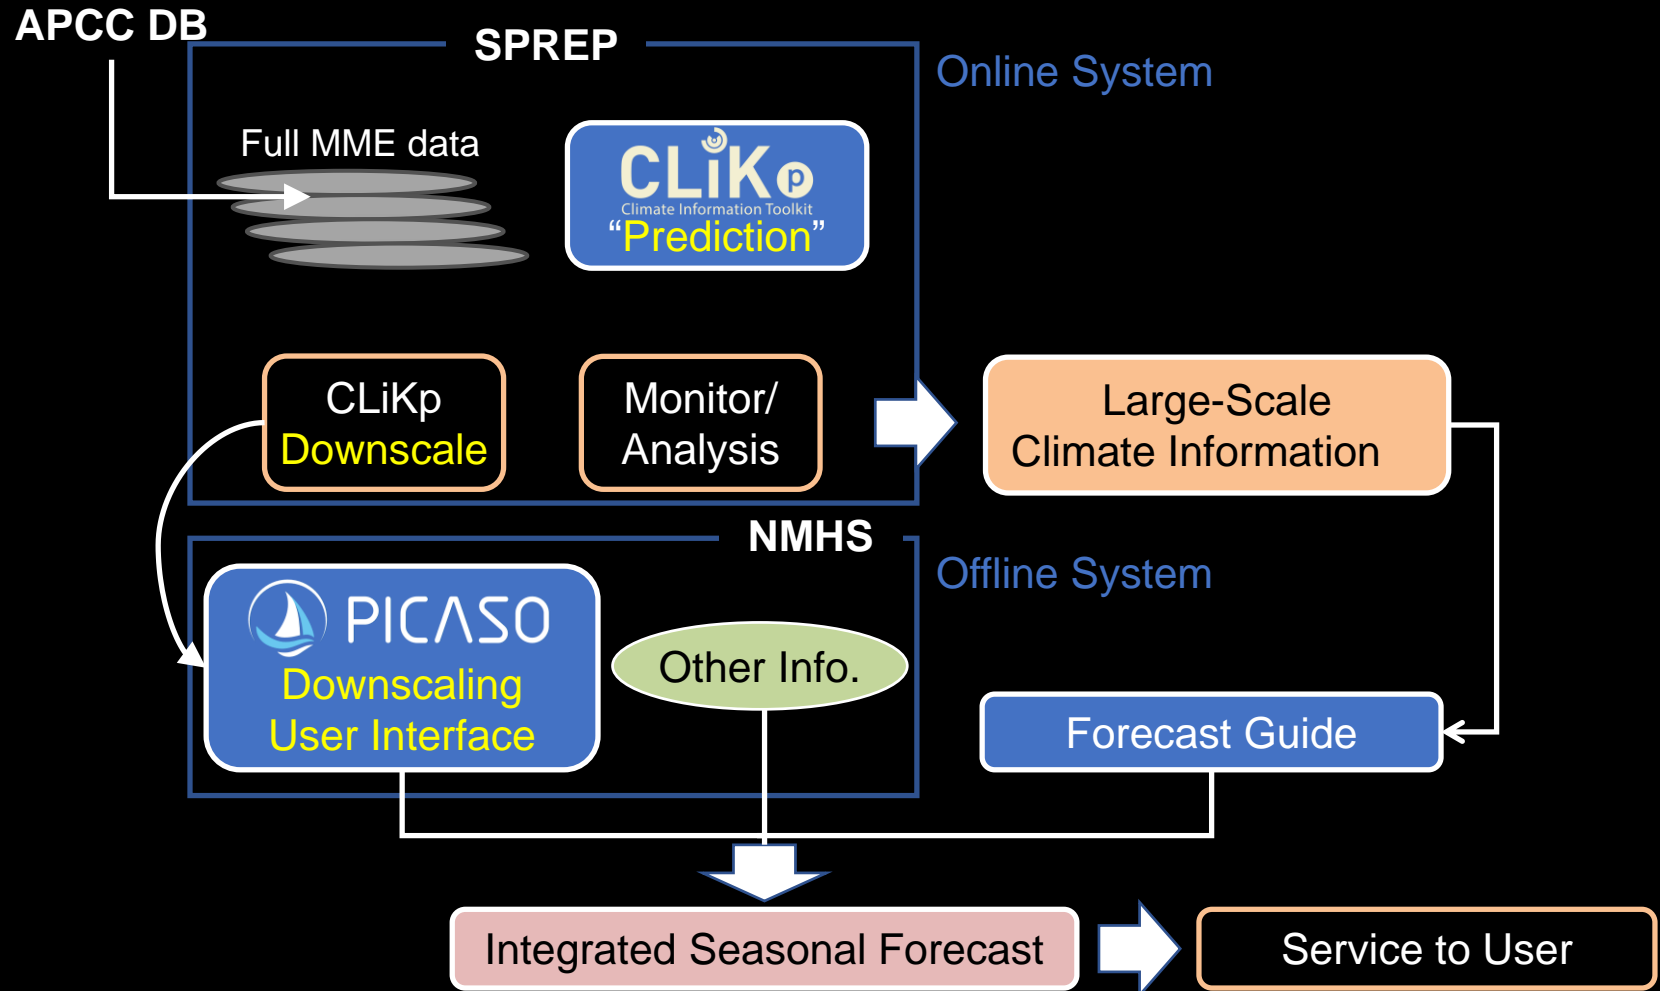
APCC DB

SPREP

Online System

Full MME data

CLiKp
Climate Information Toolkit
“Prediction”

CLiKp
Downscale

Monitor/
Analysis

Large-Scale
Climate Information

NMHS

Offline System

PICASO
Downscaling
User Interface

Other Info.

Forecast Guide

Integrated Seasonal Forecast

Service to User